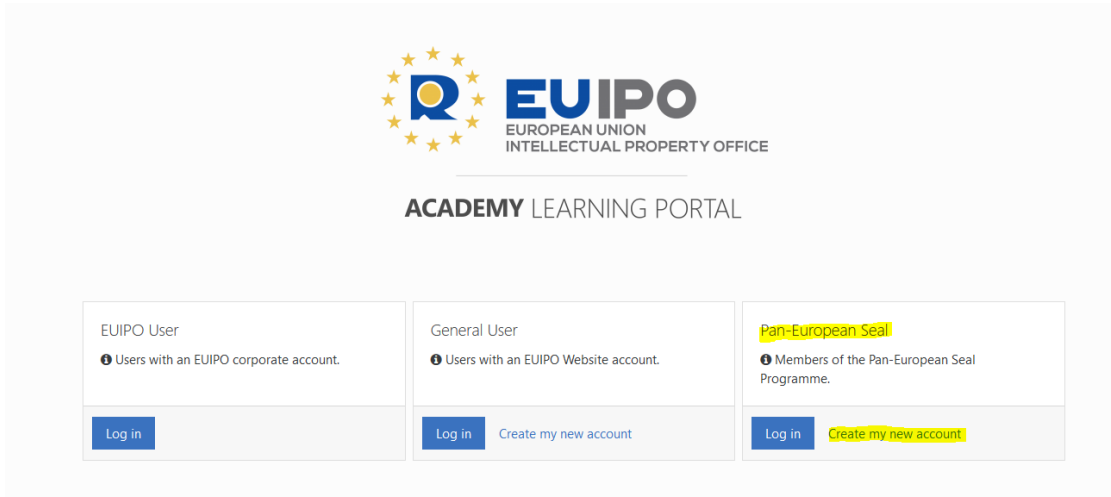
EUIPO
EUROPEAN UNION
INTELLECTUAL PROPERTY OFFICE

ACADEMY LEARNING PORTAL

EUIPO User
Users with an EUIPO corporate account.
Log in

General User
Users with an EUIPO Website account.
Log in
Create my new account

Pan-European Seal
Members of the Pan-European Seal Programme.
Log in
Create my new account